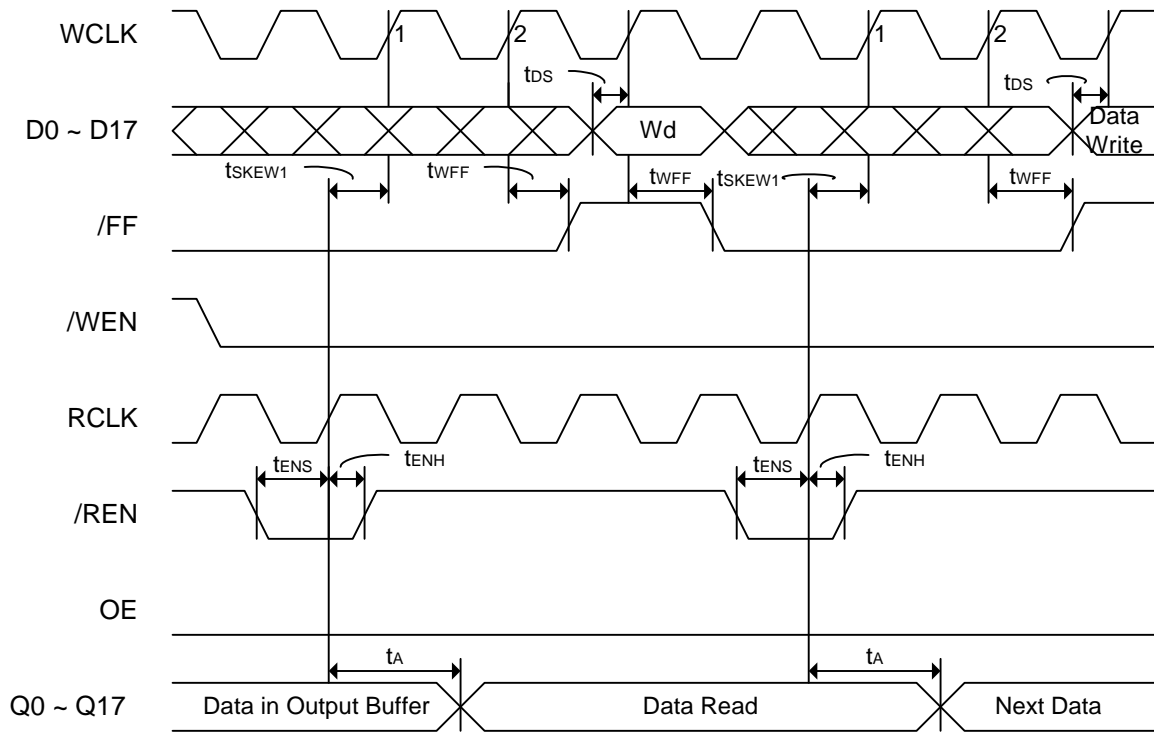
WCLK
1
2
1
2
$t_{DS}$
$t_{DS}$
D0 ~ D17
Wd
Data Write
$t_{SKEW1}$
$t_{WFF}$
$t_{WFF}$
$t_{SKEW1}$
$t_{WFF}$
/FF
/WEN
RCLK
$t_{ENS}$
$t_{ENH}$
$t_{ENS}$
$t_{ENH}$
/REN
OE
$t_{A}$
$t_{A}$
Q0 ~ Q17
Data in Output Buffer
Data Read
Next Data